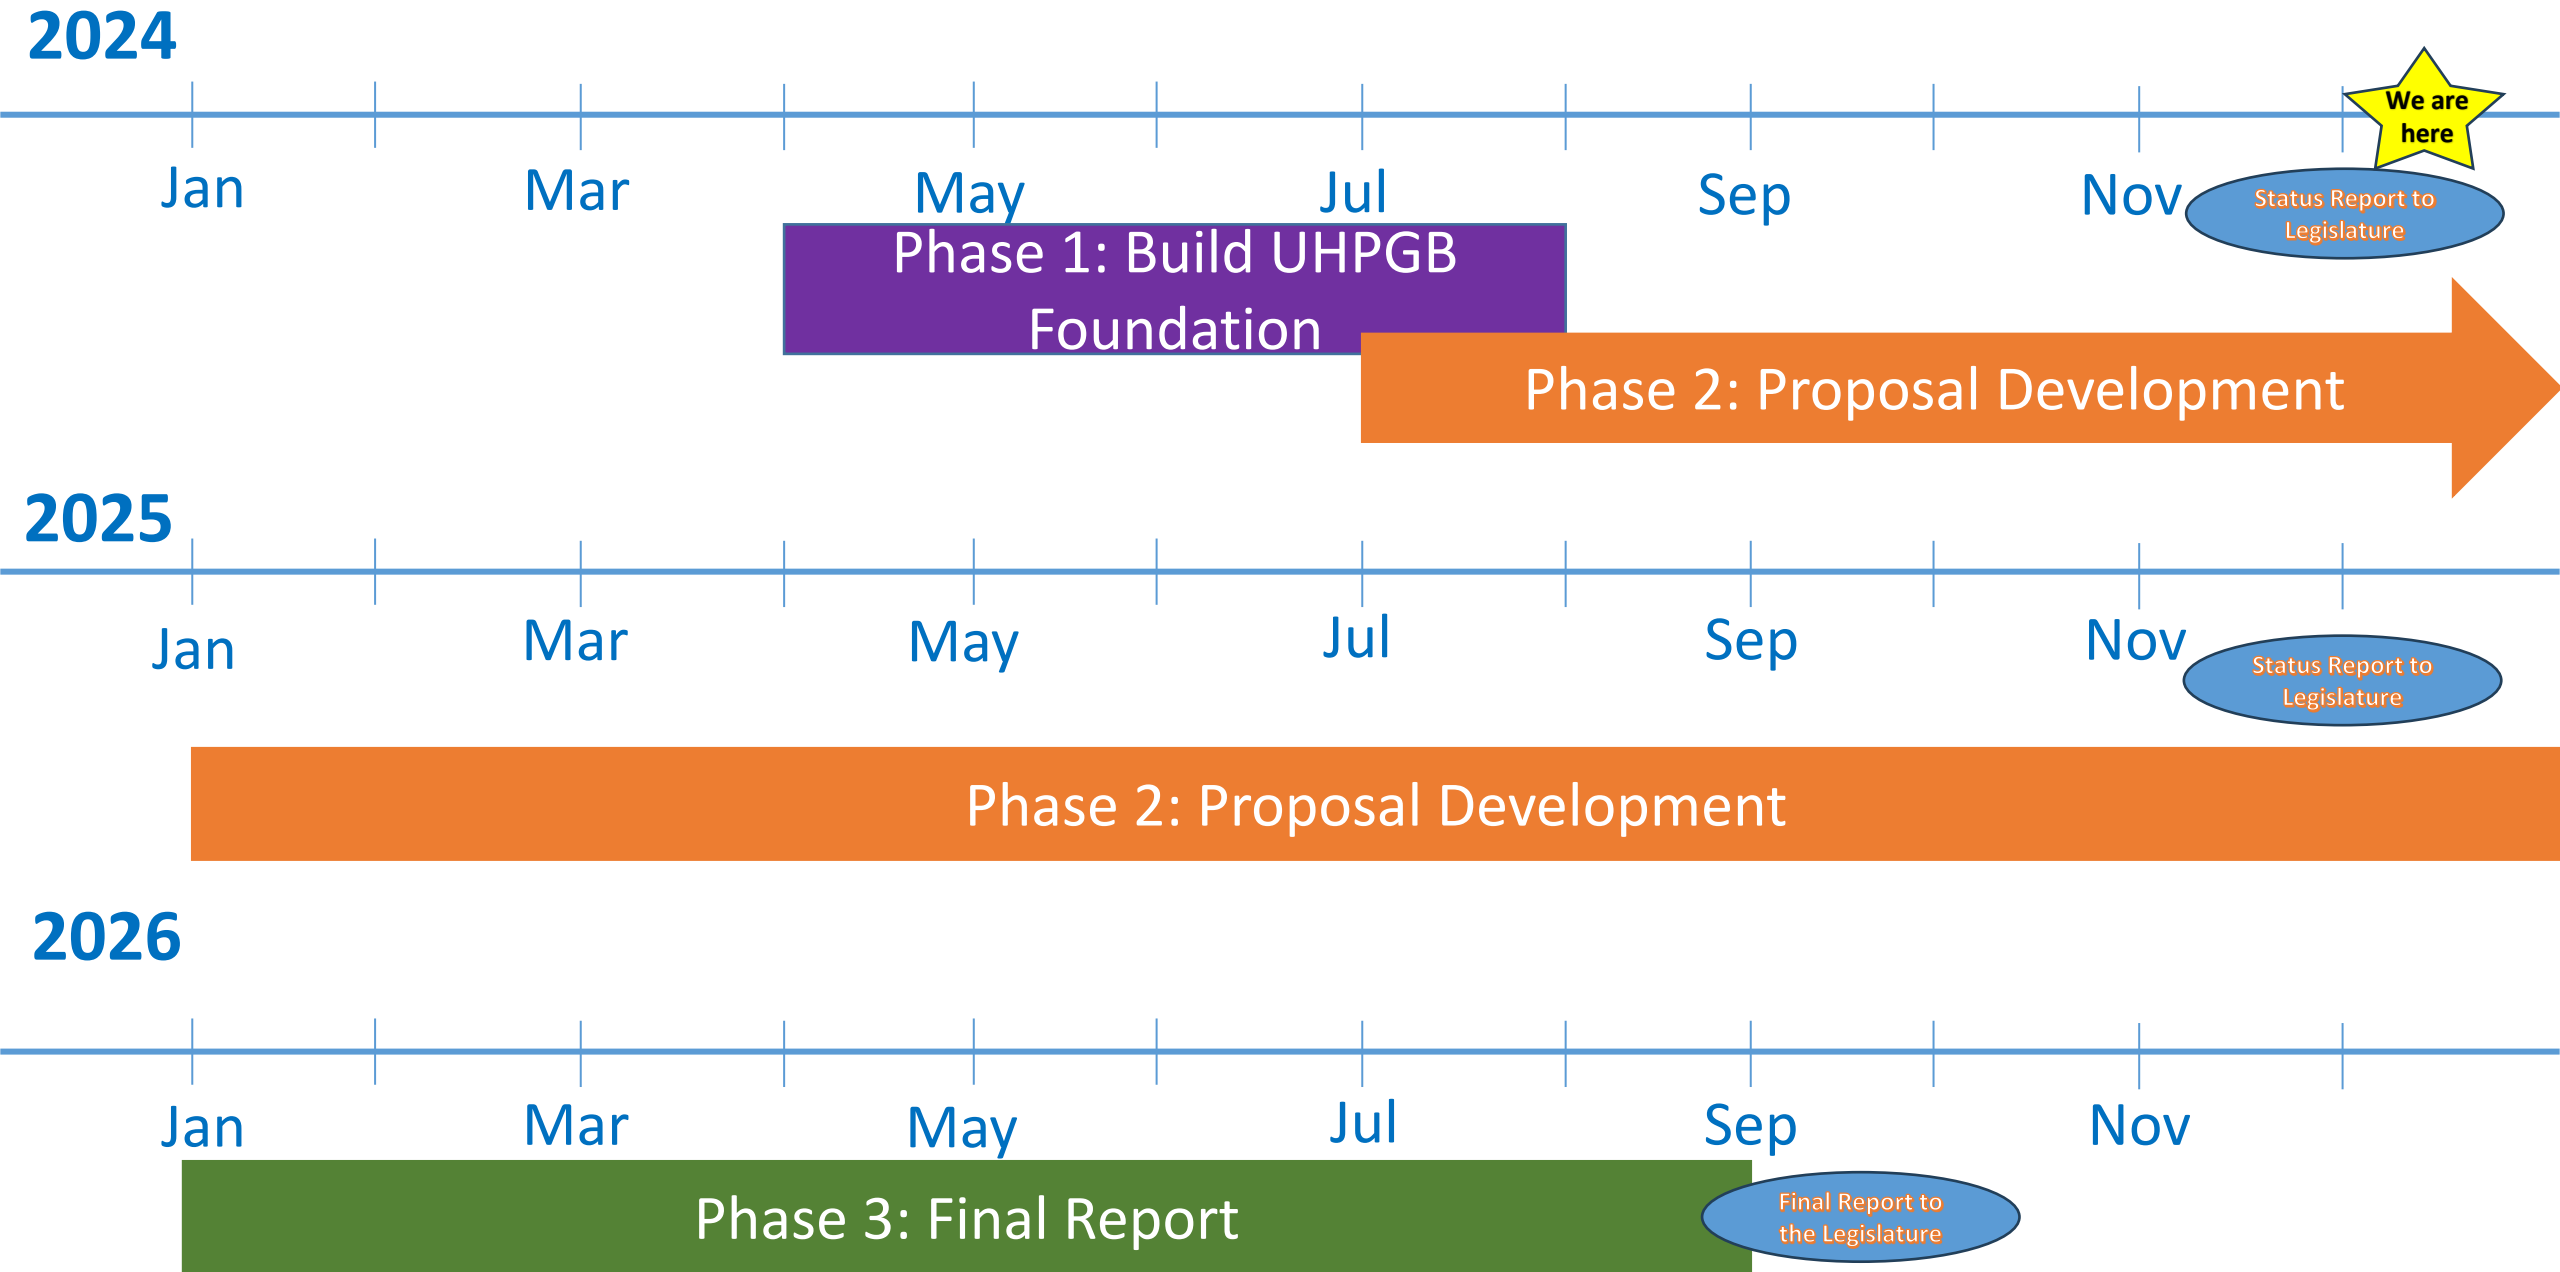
2024

We are here

Jan Mar May Jul Sep Nov

Status Report to Legislature

Phase 1: Build UHPGB Foundation

Phase 2: Proposal Development

2025

Jan Mar May Jul Sep Nov

Status Report to Legislature

Phase 2: Proposal Development

2026

Jan Mar May Jul Sep Nov

Phase 3: Final Report

Final Report to the Legislature